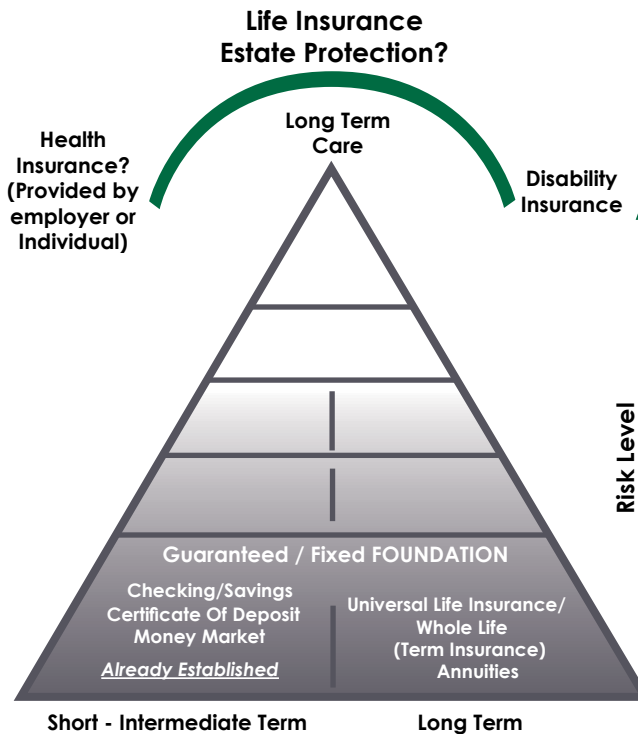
Life Insurance
Estate Protection?

Health Insurance? (Provided by employer or Individual)

Long Term Care

Disability Insurance

Risk Level

Guaranteed / Fixed FOUNDATION

Checking/Savings
Certificate Of Deposit
Money Market

Already Established

Universal Life Insurance/
Whole Life
(Term Insurance)
Annuities

Short - Intermediate Term

Long Term